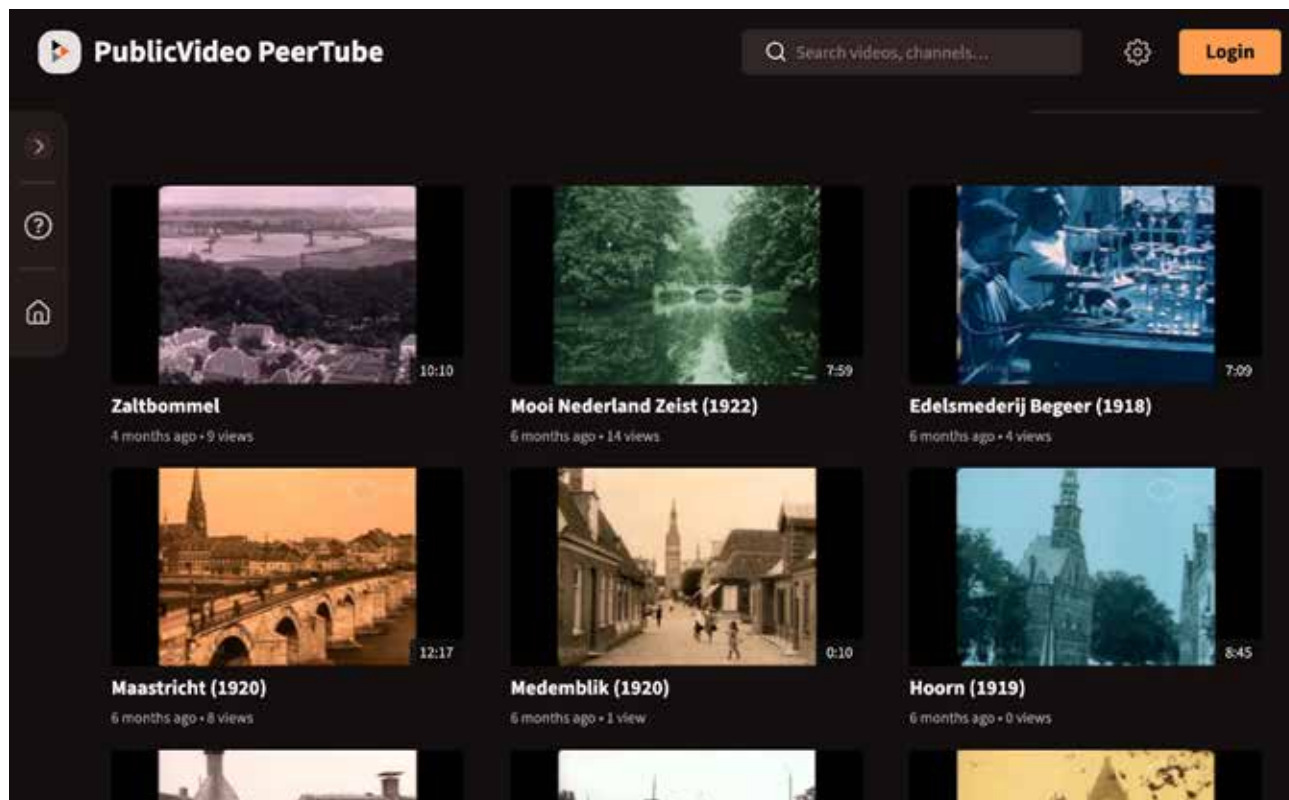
PublicVideo PeerTube

Search videos, channels...

Login

10:10
Zaltbommel
4 months ago • 9 views

7:59
Mooi Nederland Zeist (1922)
6 months ago • 14 views

7:09
Edelsmederij Begeer (1918)
6 months ago • 4 views

12:17
Maastricht (1920)
6 months ago • 8 views

0:10
Medemblik (1920)
6 months ago • 1 view

8:45
Hoorn (1919)
6 months ago • 0 views